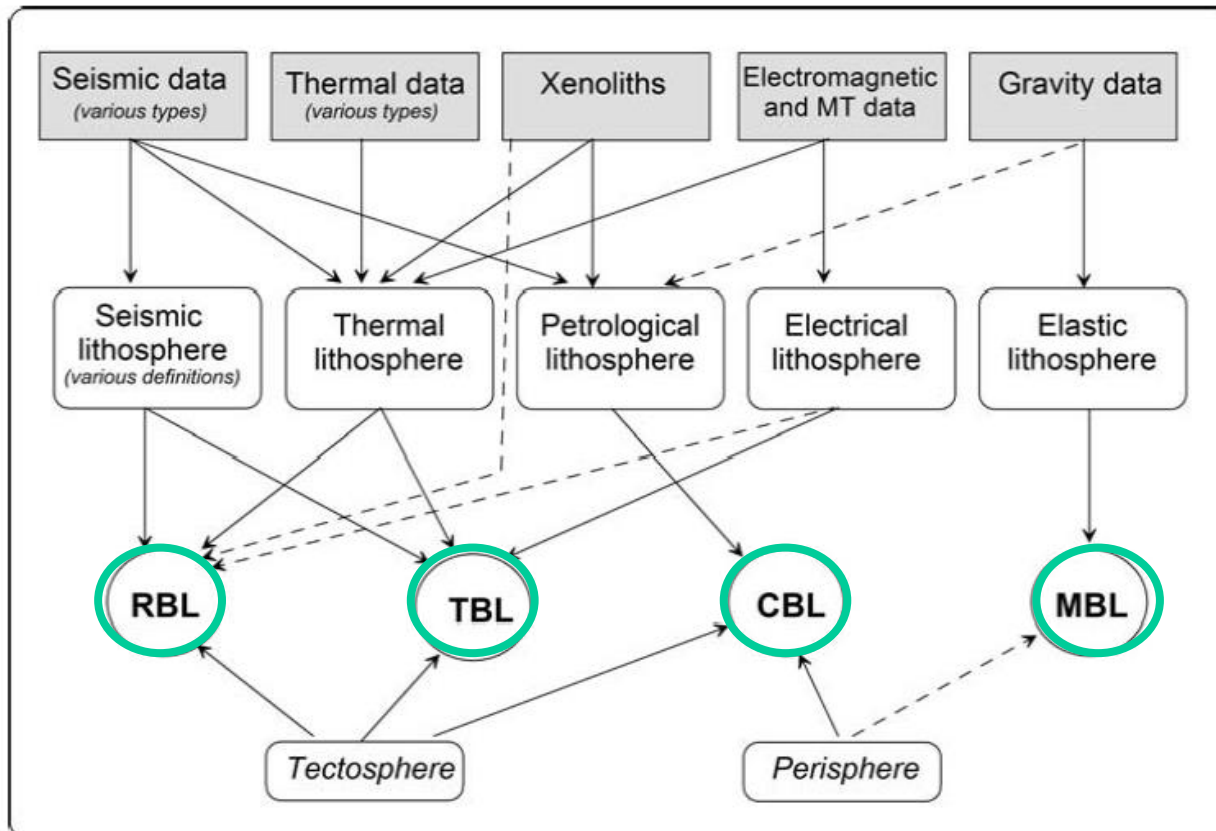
Seismic data
(various types)

Thermal data
(various types)

Xenoliths

Electromagnetic and MT data

Gravity data

Seismic lithosphere
(various definitions)

Thermal lithosphere

Petrological lithosphere

Electrical lithosphere

Elastic lithosphere

RBL

TBL

CBL

MBL

Tectosphere

Perisphere